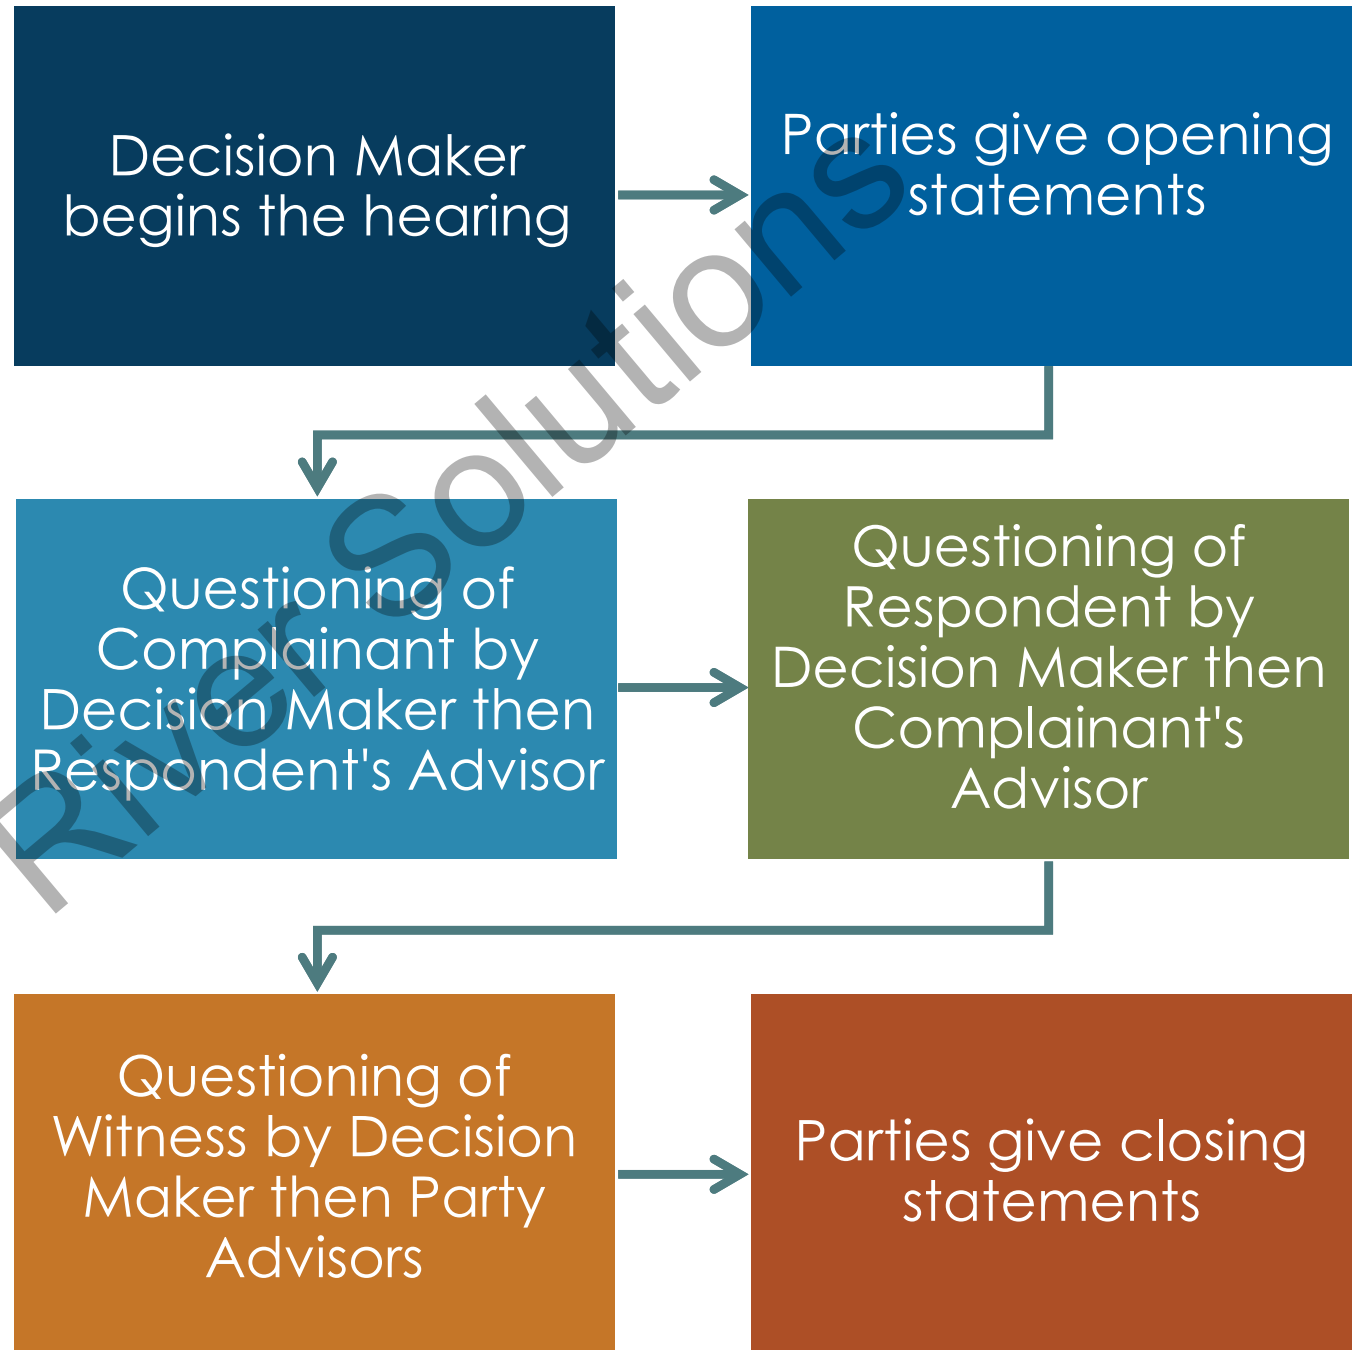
Decision Maker begins the hearing

Parties give opening statements

Questioning of Complainant by Decision Maker then Respondent's Advisor

Questioning of Respondent by Decision Maker then Complainant's Advisor

Questioning of Witness by Decision Maker then Party Advisors

Parties give closing statements

River Solutions